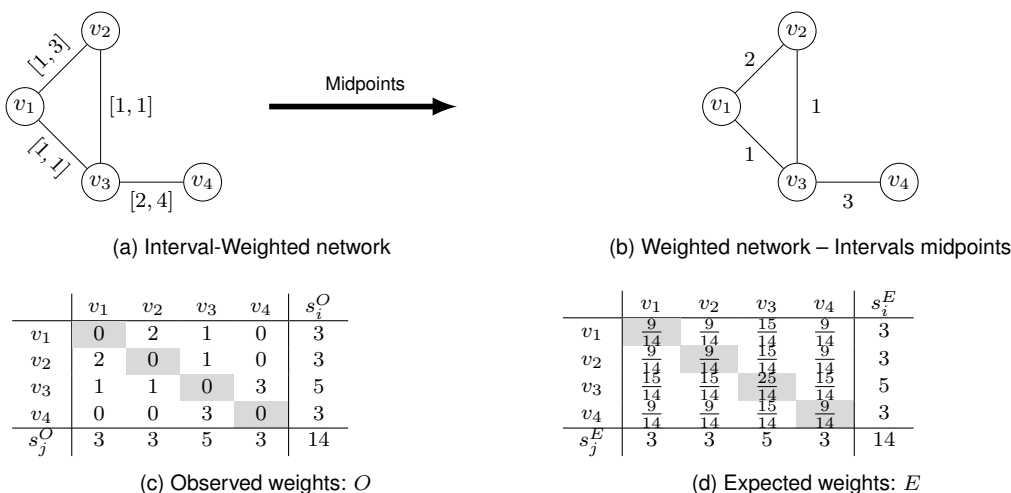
$v_2$

$[1,3]$

$v_1$

$[1,1]$

$[1,1]$

$v_3$

$v_4$

$[2,4]$

Midpoints

$v_2$

2

$v_1$

1

1

$v_3$

$v_4$

3

(a) Interval-Weighted network

(b) Weighted network – Intervals midpoints

| | $v_1$ | $v_2$ | $v_3$ | $v_4$ | $s_i^O$ |
|---|---|---|---|---|---|
| $v_1$ | 0 | 2 | 1 | 0 | 3 |
| $v_2$ | 2 | 0 | 1 | 0 | 3 |
| $v_3$ | 1 | 1 | 0 | 3 | 5 |
| $v_4$ | 0 | 0 | 3 | 0 | 3 |
| $s_j^O$ | 3 | 3 | 5 | 3 | 14 |

| | $v_1$ | $v_2$ | $v_3$ | $v_4$ | $s_i^E$ |
|---|---|---|---|---|---|
| $v_1$ | $\frac{9}{14}$ | $\frac{9}{14}$ | $\frac{15}{14}$ | $\frac{9}{14}$ | 3 |
| $v_2$ | $\frac{9}{14}$ | $\frac{9}{14}$ | $\frac{15}{14}$ | $\frac{9}{14}$ | 3 |
| $v_3$ | $\frac{15}{14}$ | $\frac{15}{14}$ | $\frac{25}{14}$ | $\frac{15}{14}$ | 5 |
| $v_4$ | $\frac{9}{14}$ | $\frac{9}{14}$ | $\frac{15}{14}$ | $\frac{9}{14}$ | 3 |
| $s_j^E$ | 3 | 3 | 5 | 3 | 14 |

(c) Observed weights: $O$

(d) Expected weights: $E$